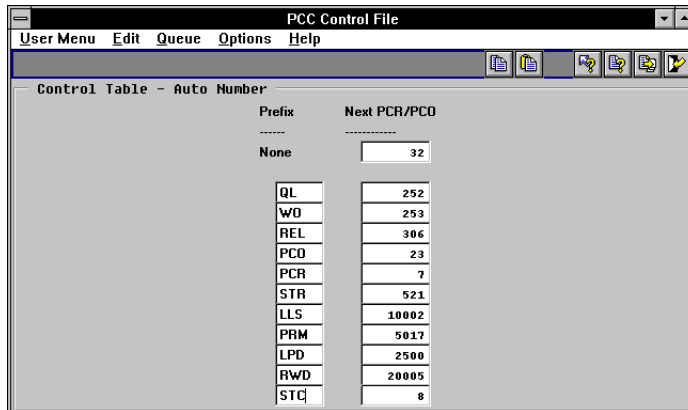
PCC Control File

User Menu Edit Queue Options Help

Control Table - Auto Number

| Prefix | Next PCR/PCO |
|---|---|
| ------ | ------------ |
| None | 32 |
| QL | 252 |
| WO | 253 |
| REL | 306 |
| PCO | 23 |
| PCR | 7 |
| STR | 521 |
| LLS | 10002 |
| PRM | 5017 |
| LPD | 2500 |
| RWD | 20005 |
| STC | 8 |